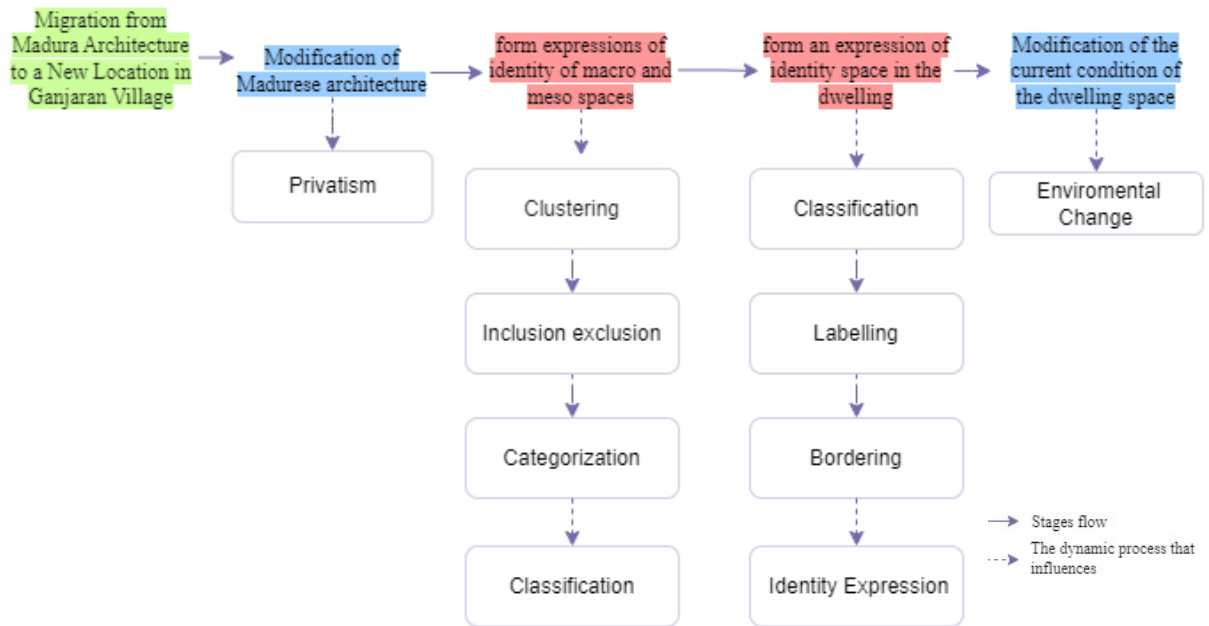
Migration from Madura Architecture to a New Location in Ganjaran Village

Modification of Madurese architecture

form expressions of identity of macro and meso spaces

form an expression of identity space in the dwelling

Modification of the current condition of the dwelling space

Privatism

Clustering

Inclusion exclusion

Categorization

Classification

Classification

Labelling

Bordering

Identity Expression

Enviromental Change

Stages flow

The dynamic process that influences